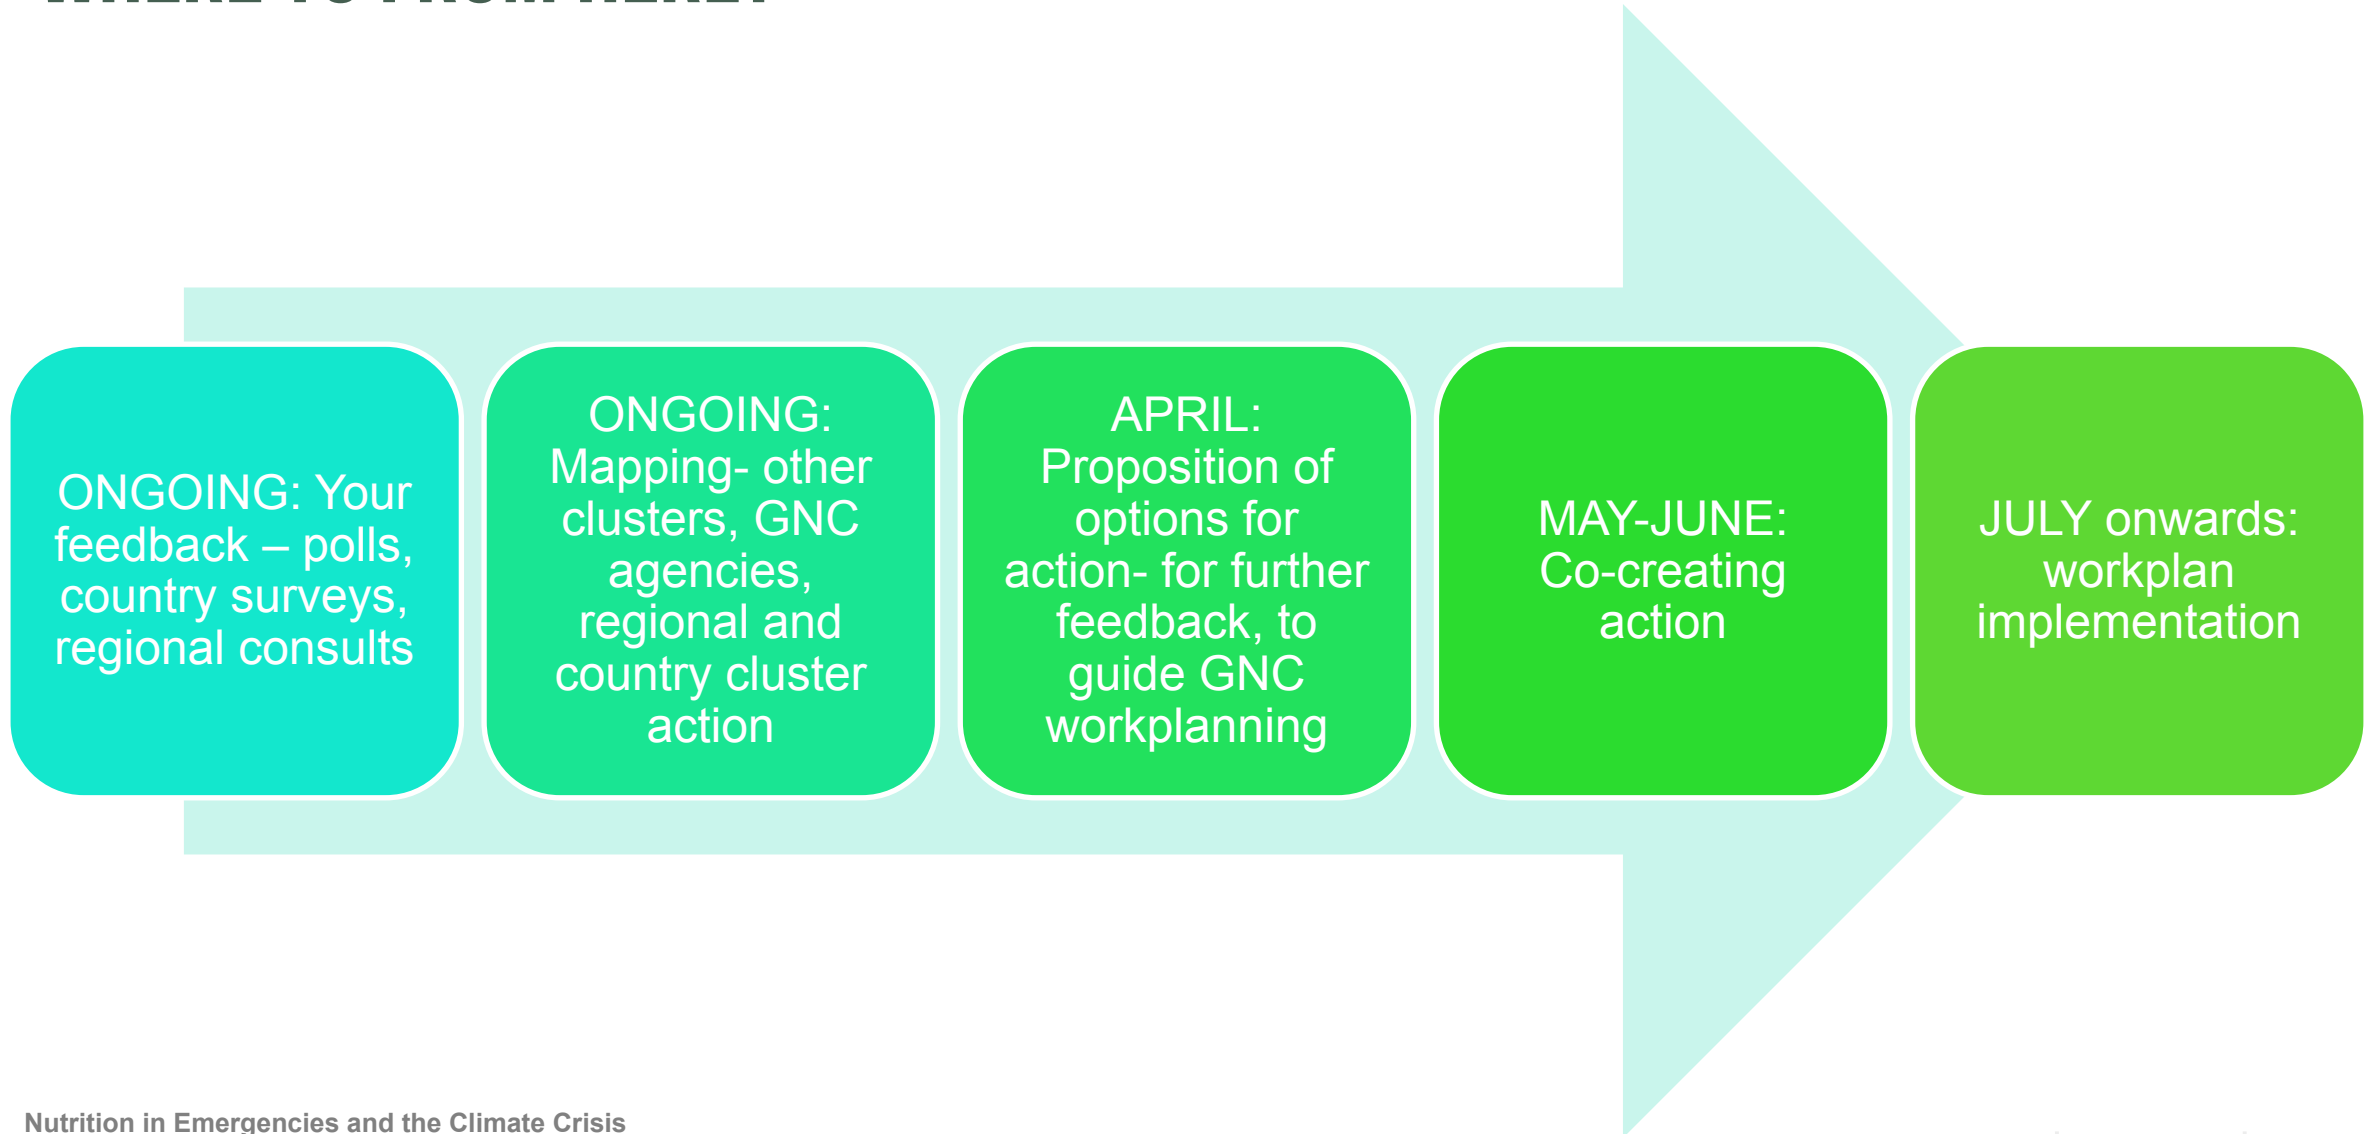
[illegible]

ONGOING: Your feedback – polls, country surveys, regional consults

ONGOING: Mapping- other clusters, GNC agencies, regional and country cluster action

APRIL: Proposition of options for action- for further feedback, to guide GNC workplanning

MAY-JUNE: Co-creating action

JULY onwards: workplan implementation

Nutrition in Emergencies and the Climate Crisis